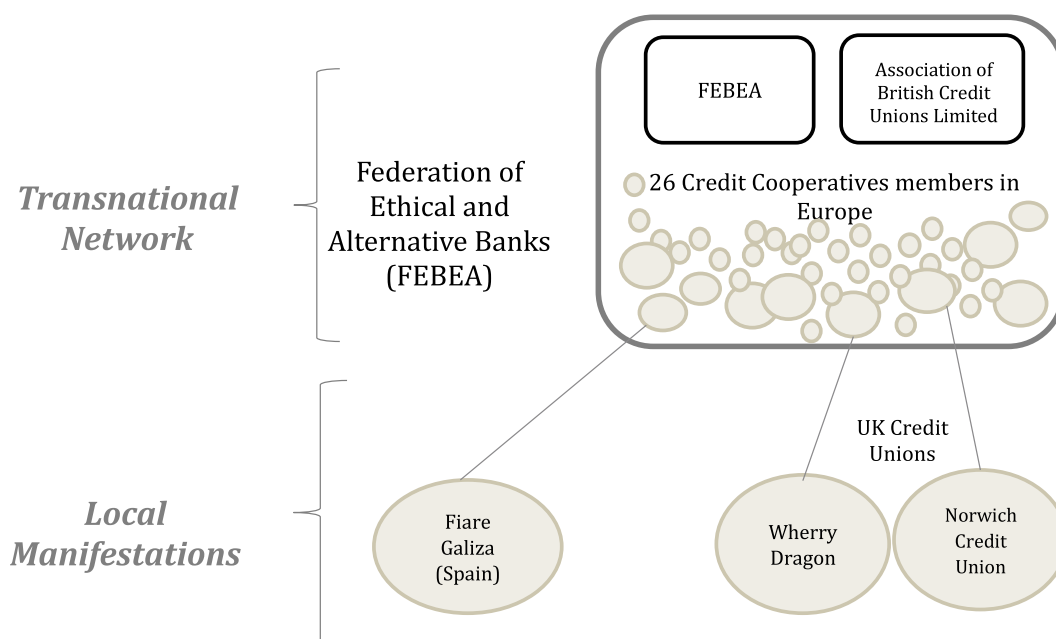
Transnational Network

Federation of Ethical and Alternative Banks (FEBEA)

FEBEA

Association of British Credit Unions Limited

26 Credit Cooperatives members in Europe

Local Manifestations

UK Credit Unions

Fiare Galiza (Spain)

Wherry Dragon

Norwich Credit Union